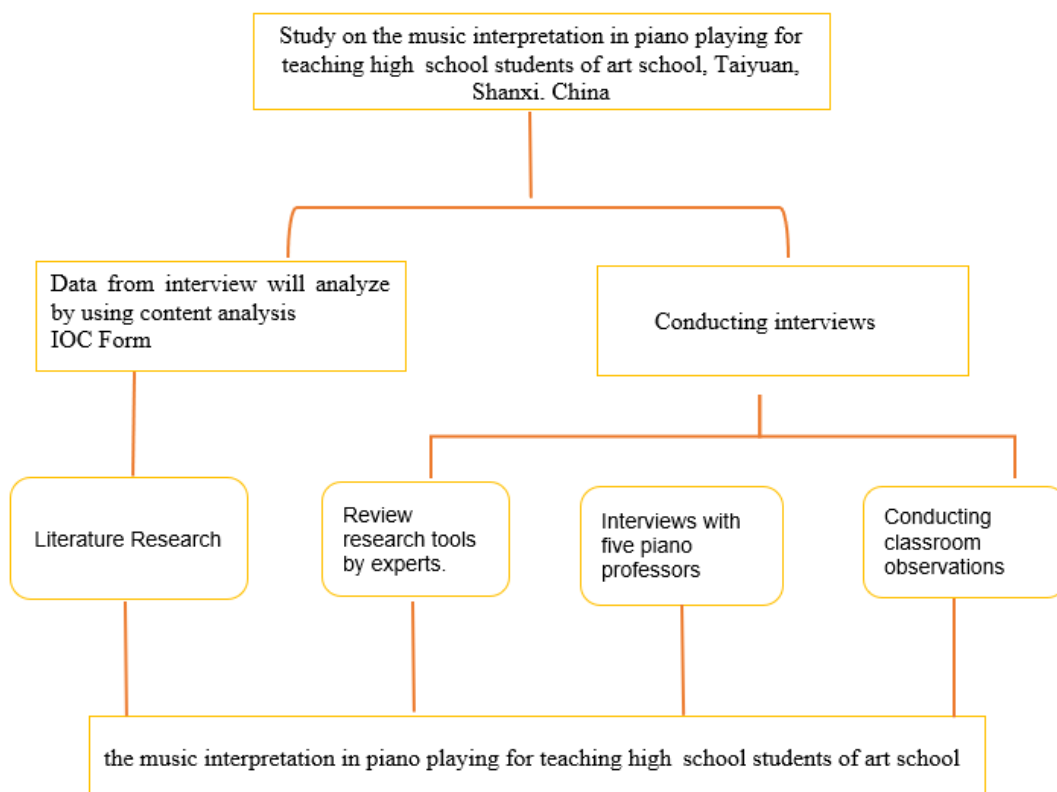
Study on the music interpretation in piano playing for teaching high school students of art school, Taiyuan, Shanxi. China

Data from interview will analyze by using content analysis
IOC Form

Conducting interviews

Literature Research

Review research tools by experts.

Interviews with five piano professors

Conducting classroom observations

the music interpretation in piano playing for teaching high school students of art school